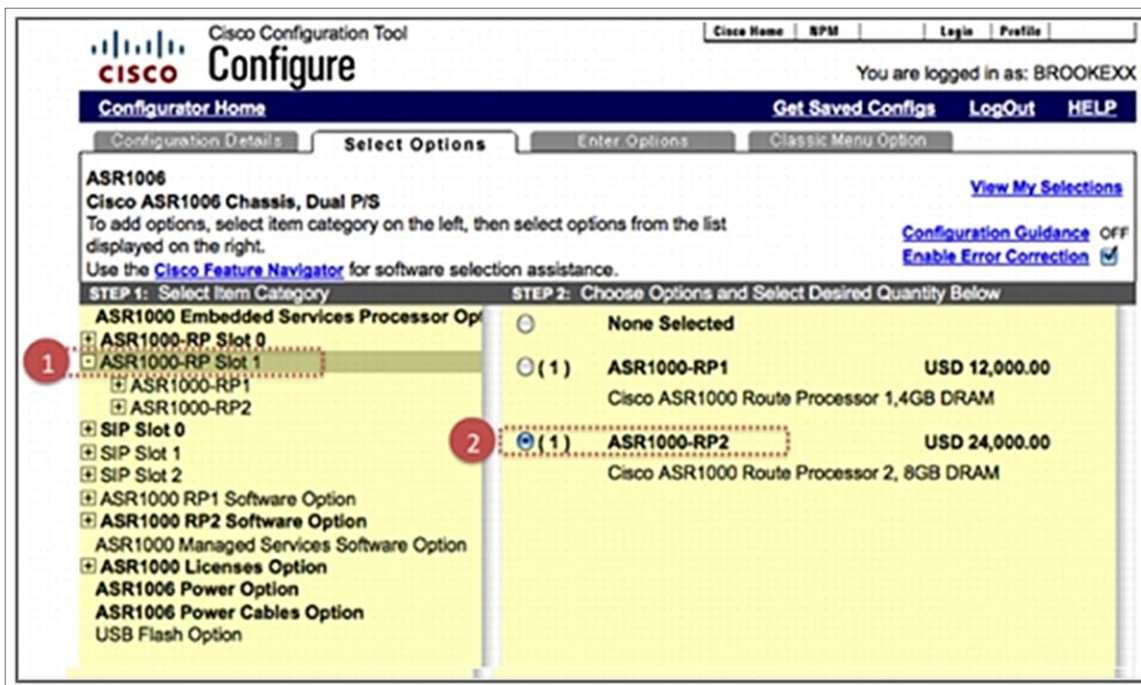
cisco Cisco Configuration Tool
Configure

Cisco Home | NPM | | Login | Profile

You are logged in as: BROOKEXX

Configurator Home
Get Saved Configs LogOut HELP

Configuration Details | Select Options | Enter Options | Classic Menu Option

ASR1006
Cisco ASR1006 Chassis, Dual P/S
To add options, select item category on the left, then select options from the list displayed on the right.
Use the Cisco Feature Navigator for software selection assistance.

View My Selections

Configuration Guidance OFF
Enable Error Correction

STEP 1: Select Item Category
ASR1000 Embedded Services Processor Opt
⊞ ASR1000-RP Slot 0
1 ⊟ ASR1000-RP Slot 1
⊞ ASR1000-RP1
⊞ ASR1000-RP2
⊞ SIP Slot 0
⊞ SIP Slot 1
⊞ SIP Slot 2
⊞ ASR1000 RP1 Software Option
⊞ ASR1000 RP2 Software Option
ASR1000 Managed Services Software Option
⊞ ASR1000 Licenses Option
ASR1006 Power Option
ASR1006 Power Cables Option
USB Flash Option

STEP 2: Choose Options and Select Desired Quantity Below
None Selected
( 1 ) ASR1000-RP1 USD 12,000.00
Cisco ASR1000 Route Processor 1,4GB DRAM
2 ( 1 ) ASR1000-RP2 USD 24,000.00
Cisco ASR1000 Route Processor 2, 8GB DRAM